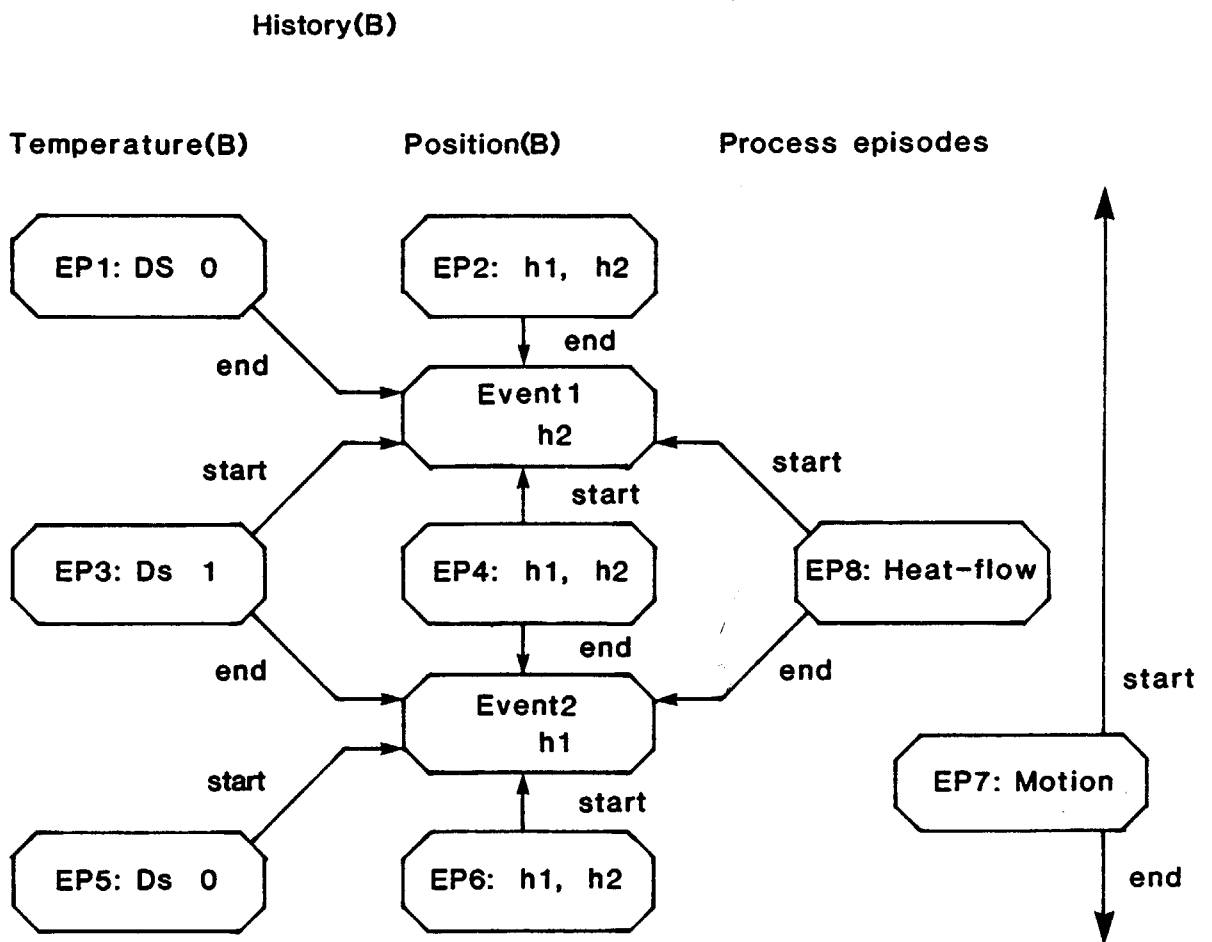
History(B)

Temperature(B)

Position(B)

Process episodes

EP1: DS 0

EP2: h1, h2

end

end

Event1
h2

start

start

start

EP3: Ds 1

EP4: h1, h2

EP8: Heat-flow

end

end

end

start

Event2
h1

start

start

EP7: Motion

EP5: Ds 0

EP6: h1, h2

end